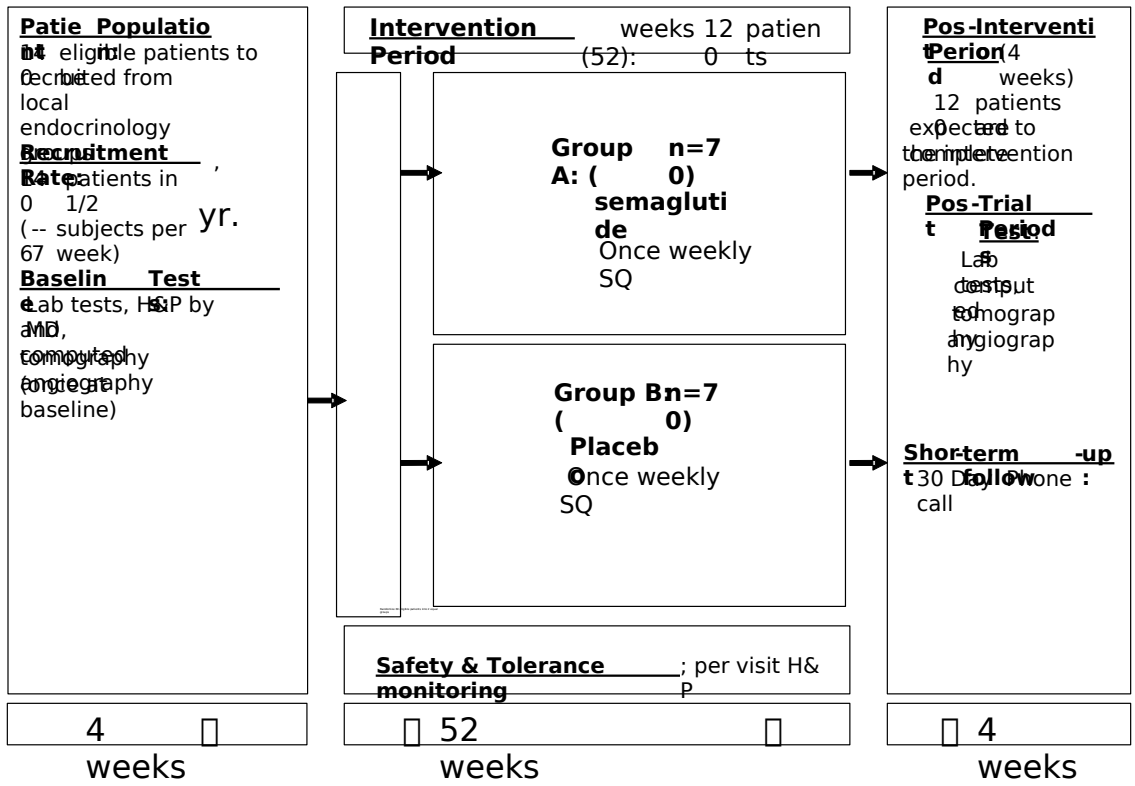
Patient Population: 140 eligible patients to be recruited from local endocrinology groups,

Recruitment Rate: 140 patients in 1/2 yr. (--67 subjects per week)

Baseline Tests: Lab tests, H&P by MD, computed tomography angiography (once at baseline)

Intervention Period (52): weeks 120 patients

Group A: (n=70) semaglutide
Once weekly SQ

Group B: (n=70) Placebo
Once weekly SQ

Safety & Tolerance monitoring; per visit H&P

Post-Intervention Period (4 weeks)
120 patients expected to complete the intervention period.

Post-Trial Period Tests:
Lab tests, computed tomography angiography

Short-term follow-up: 30 Day Phone call

4 weeks

52 weeks

4 weeks